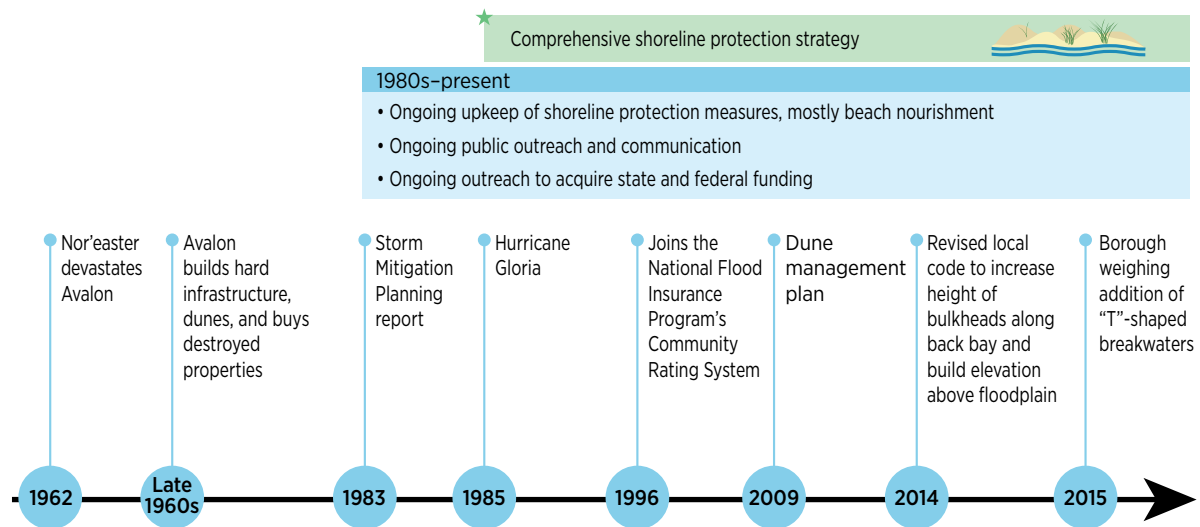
Comprehensive shoreline protection strategy

1980s–present

• Ongoing upkeep of shoreline protection measures, mostly beach nourishment

• Ongoing public outreach and communication

• Ongoing outreach to acquire state and federal funding

Nor'easter devastates Avalon

Avalon builds hard infrastructure, dunes, and buys destroyed properties

Storm Mitigation Planning report

Hurricane Gloria

Joins the National Flood Insurance Program's Community Rating System

Dune management plan

Revised local code to increase height of bulkheads along back bay and build elevation above floodplain

Borough weighing addition of "T"-shaped breakwaters

1962

Late 1960s

1983

1985

1996

2009

2014

2015